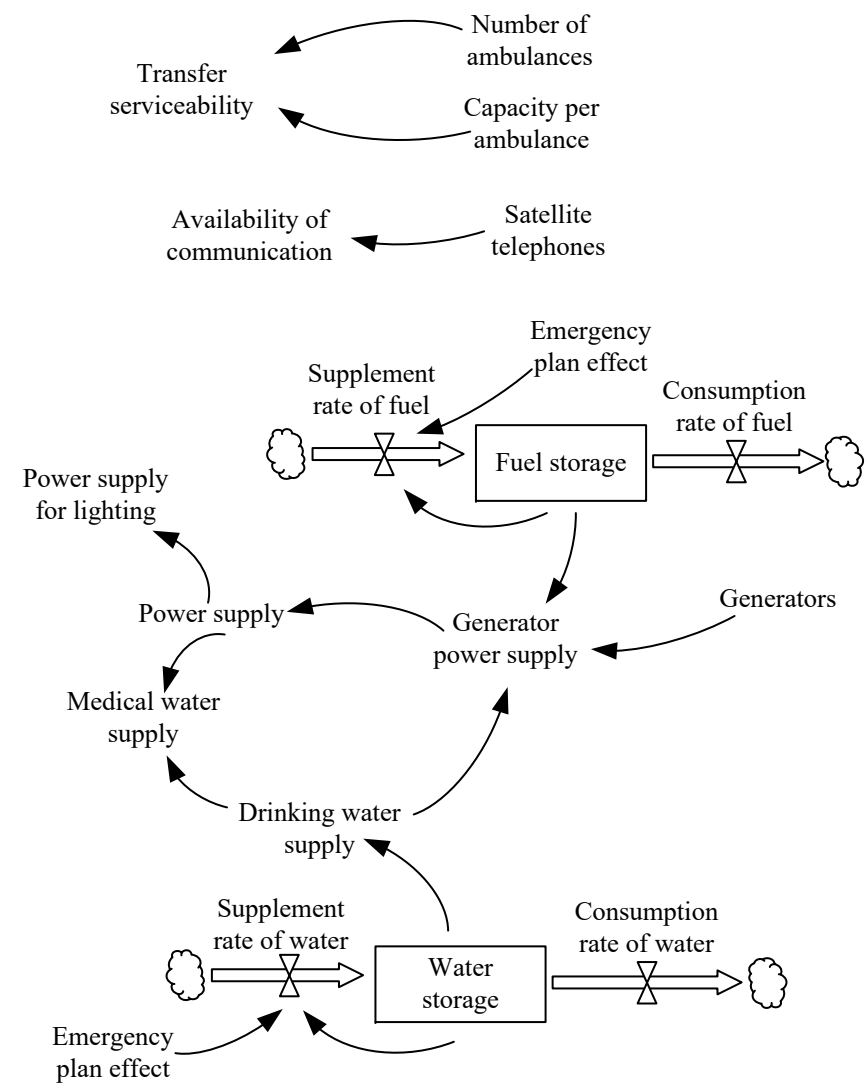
Transfer serviceability

Number of ambulances

Capacity per ambulance

Availability of communication

Satellite telephones

Emergency plan effect

Supplement rate of fuel

Fuel storage

Consumption rate of fuel

Power supply for lighting

Power supply

Generator power supply

Generators

Medical water supply

Drinking water supply

Supplement rate of water

Water storage

Consumption rate of water

Emergency plan effect